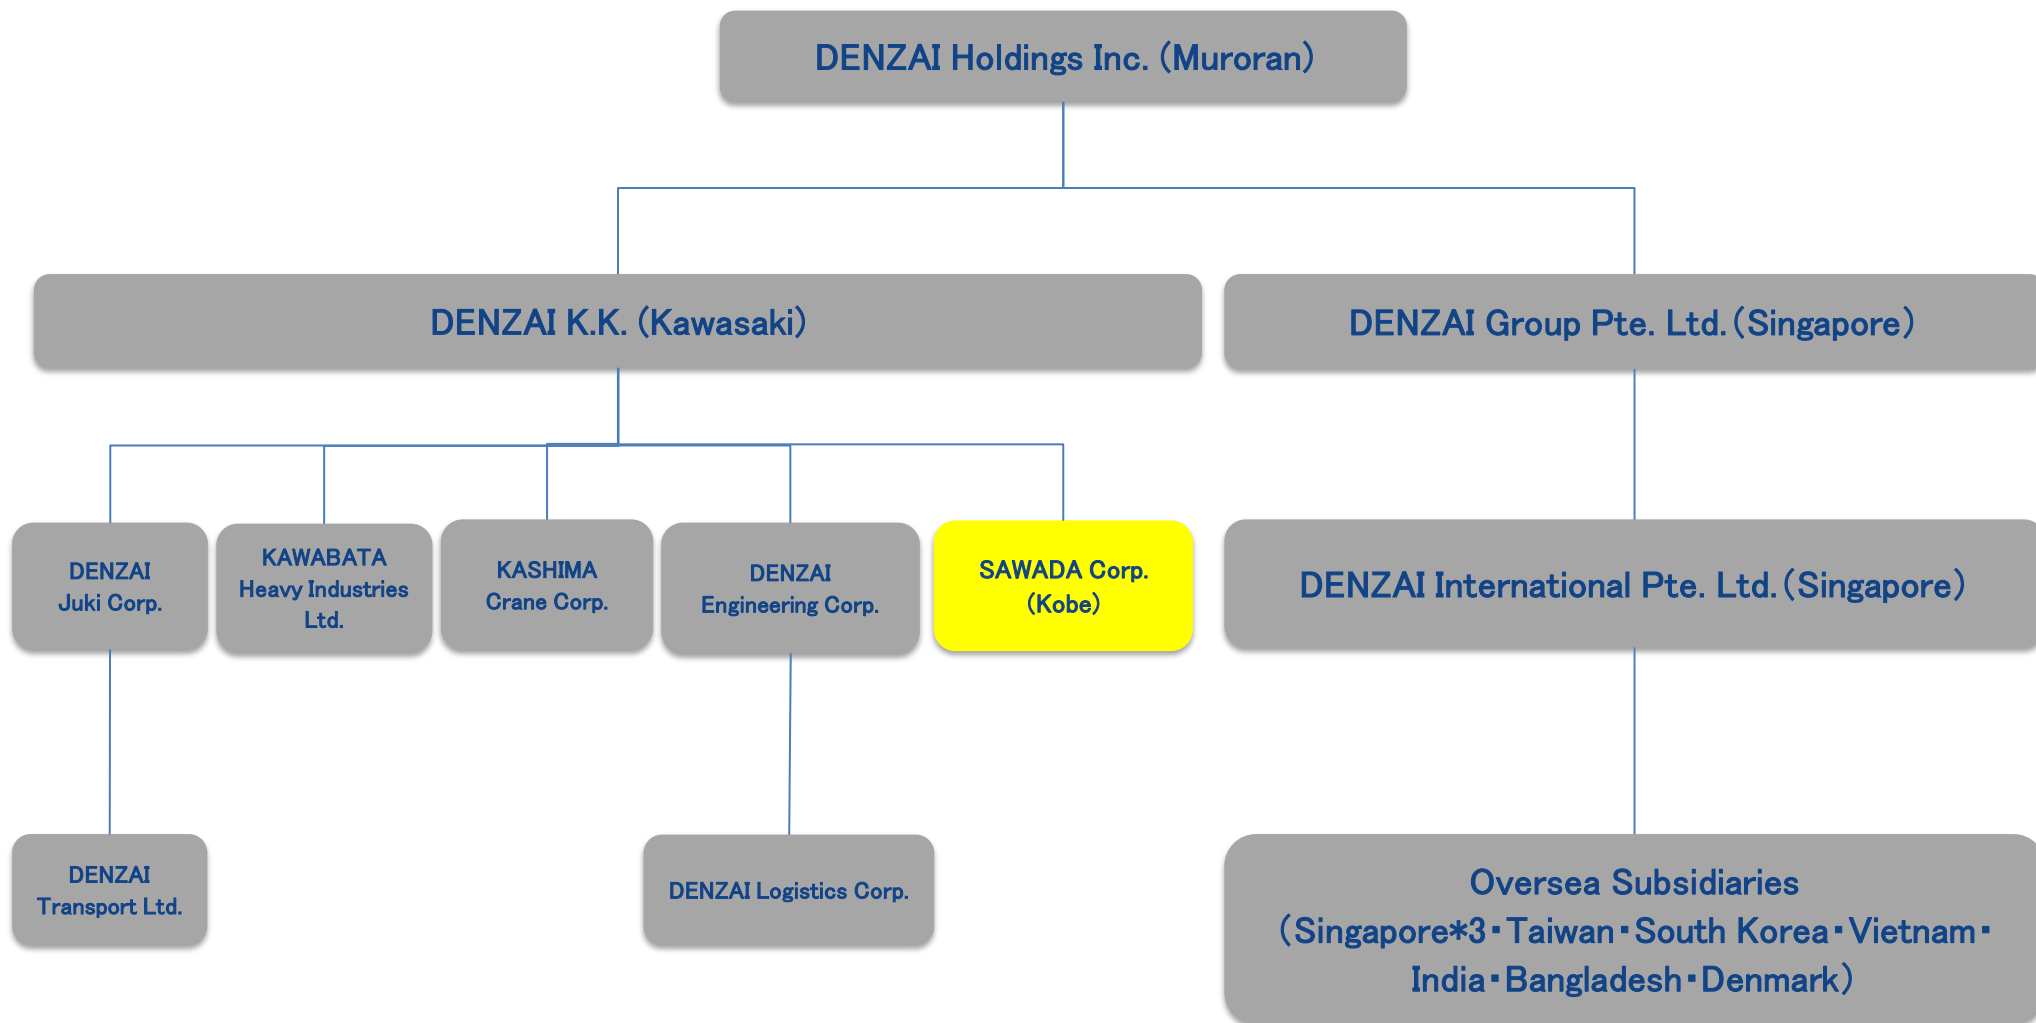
DENZAI Holdings Inc. (Muroran)

DENZAI K.K. (Kawasaki)

DENZAI Group Pte. Ltd.(Singapore)

DENZAI Juki Corp.

KAWABATA Heavy Industries Ltd.

KASHIMA Crane Corp.

DENZAI Engineering Corp.

SAWADA Corp. (Kobe)

DENZAI International Pte. Ltd.(Singapore)

DENZAI Transport Ltd.

DENZAI Logistics Corp.

Oversea Subsidiaries (Singapore\*3・Taiwan・South Korea・Vietnam・India・Bangladesh・Denmark)